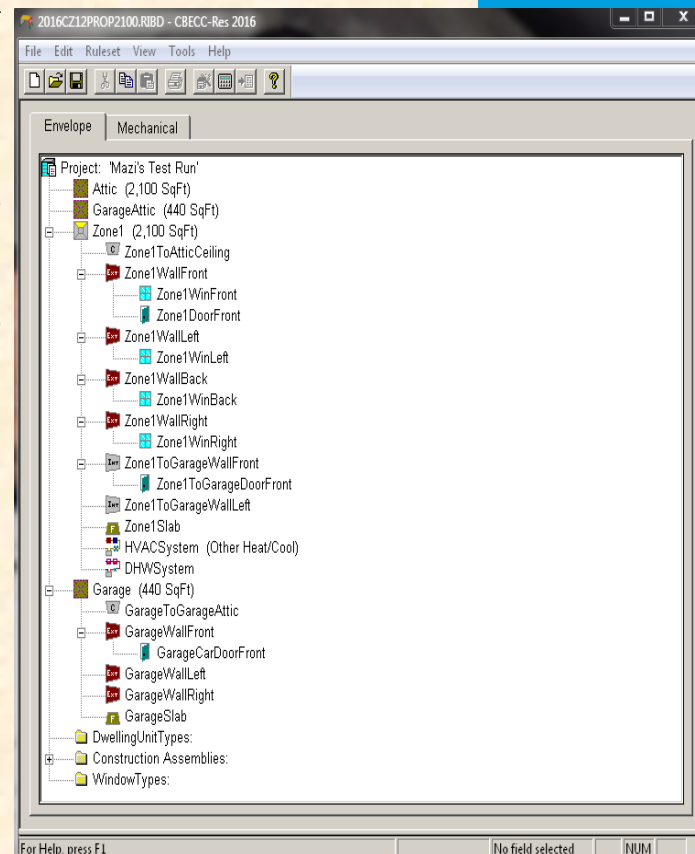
2016CZ12PROP2100.RIBD - CBECC-Res 2016

File Edit Ruleset View Tools Help

Envelope | Mechanical

Project: 'Mazi's Test Run'
Attic (2,100 SqFt)
GarageAttic (440 SqFt)
Zone1 (2,100 SqFt)
C Zone1ToAtticCeiling
Ext Zone1WallFront
Zone1WinFront
Zone1DoorFront
Ext Zone1WallLeft
Zone1WinLeft
Ext Zone1WallBack
Zone1WinBack
Ext Zone1WallRight
Zone1WinRight
Int Zone1ToGarageWallFront
Zone1ToGarageDoorFront
Int Zone1ToGarageWallLeft
F Zone1Slab
HVACSystem (Other Heat/Cool)
DHWSystem
Garage (440 SqFt)
C GarageToGarageAttic
Ext GarageWallFront
GarageCarDoorFront
Ext GarageWallLeft
Ext GarageWallRight
F GarageSlab
DwellingUnitTypes:
Construction Assemblies:
WindowTypes:

For Help, press F1 | No field selected | NUM